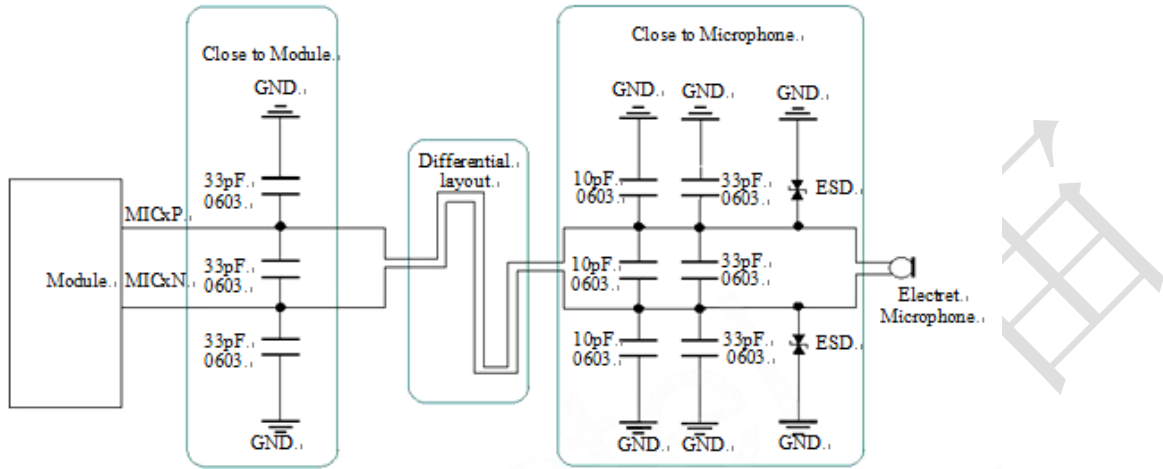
Close to Module.

GND.

33pF.
0603.

MICxP.

Module.

MICxN.

33pF.
0603.

33pF.
0603.

GND.

Differential.
layout.

Close to Microphone.

GND.

GND.

GND.

10pF.
0603.

33pF.
0603.

ESD.

10pF.
0603.

33pF.
0603.

Electret.
Microphone.

10pF.
0603.

33pF.
0603.

ESD.

GND.

GND.

GND.